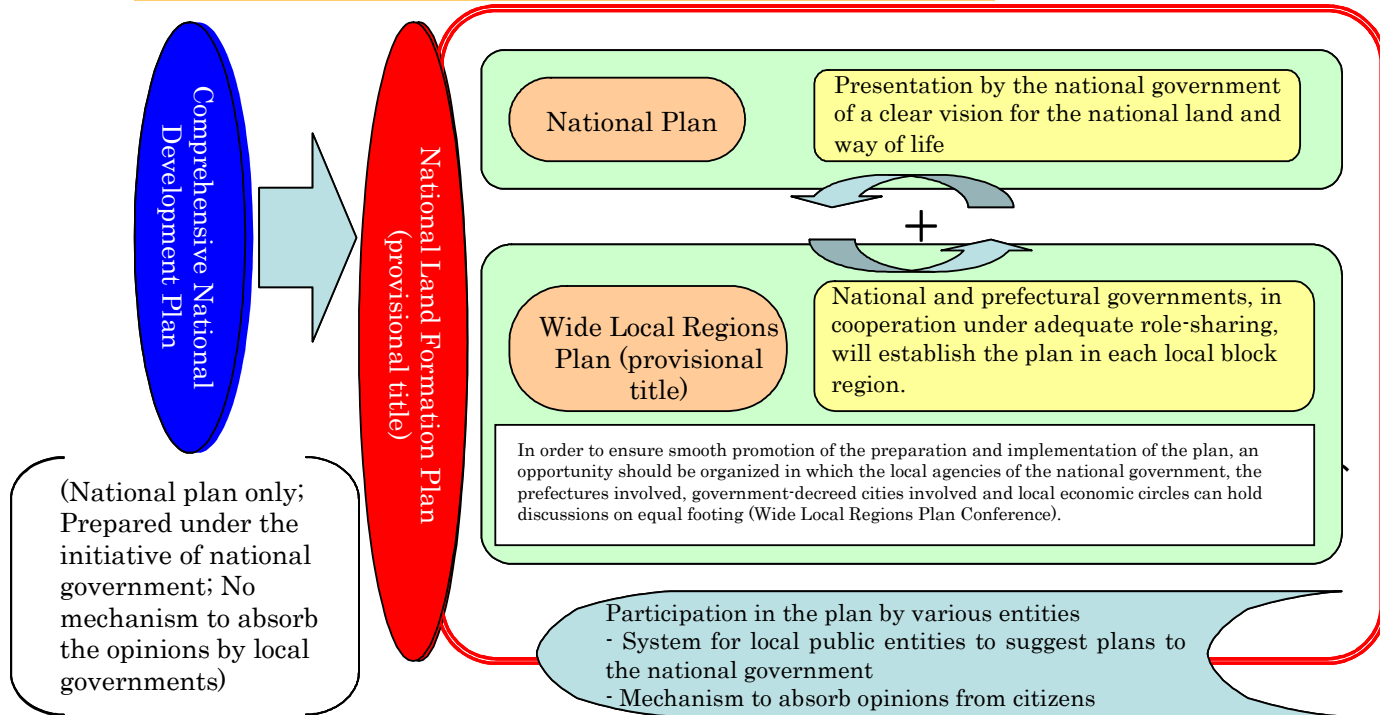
Comprehensive National Development Plan

(National plan only; Prepared under the initiative of national government; No mechanism to absorb the opinions by local governments)

National Land Formation Plan (provisional title)

National Plan

Presentation by the national government of a clear vision for the national land and way of life

+

Wide Local Regions Plan (provisional title)

National and prefectural governments, in cooperation under adequate role-sharing, will establish the plan in each local block region.

In order to ensure smooth promotion of the preparation and implementation of the plan, an opportunity should be organized in which the local agencies of the national government, the prefectures involved, government-decreed cities involved and local economic circles can hold discussions on equal footing (Wide Local Regions Plan Conference).

Participation in the plan by various entities
- System for local public entities to suggest plans to the national government
- Mechanism to absorb opinions from citizens